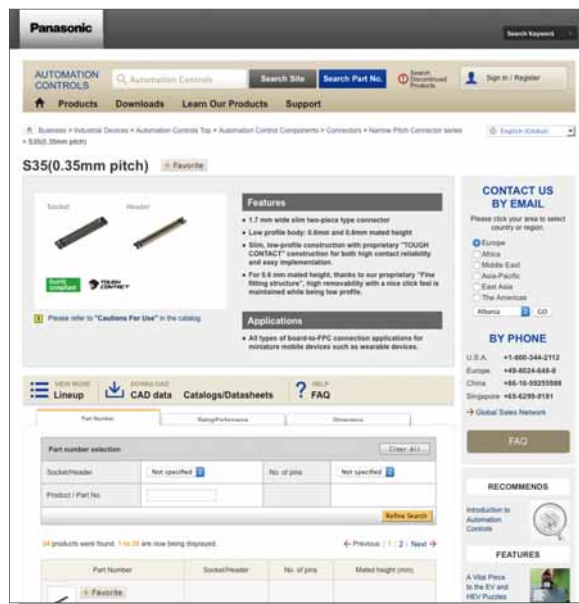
Panasonic

Search Keyword

AUTOMATION CONTROLS

Automation Controls

Search Site

Search Part No.

Search Download Products

Sign in / Register

Products Downloads Learn Our Products Support

Business > Industrial Devices > Automation Controls Top > Automation Control Components > Connectors > Narrow Pitch Connector series > S35(0.35mm pitch)

English (Global)

S35(0.35mm pitch)

+ Favorite

Socket

Header

RoHS compliant

TOUGH CONTACT

Please refer to "Cautions For Use" in the catalog.

Features

• 1.7 mm wide slim two-piece type connector

• Low profile body: 0.6mm and 0.8mm mated height

• Slim, low-profile construction with proprietary "TOUGH CONTACT" construction for both high contact reliability and easy implementation.

• For 0.6 mm mated height, thanks to our proprietary "Fine fitting structure", high removability with a nice click feel is maintained while being low profile.

Applications

• All types of board-to-FPC connection applications for miniature mobile devices such as wearable devices.

VIEW MORE
Lineup

DOWNLOAD
CAD data

Catalogs/Datasheets

HELP
FAQ

Part Number

Rating/Performance

Dimensions

Part number selection

Clear All

| Socket/Header | Not specified | No. of pins | Not specified |
|---|---|---|---|
| Product / Part No. | | | |

Refine Search

24 products were found. 1 to 20 are now being displayed.

Previous | 1 | 2 | Next

| Part Number | Socket/Header | No. of pins | Mated height (mm) |
|---|---|---|---|
| + Favorite | | | |

CONTACT US BY EMAIL

Please click your area to select country or region.

Europe
Africa
Middle East
Asia-Pacific
East Asia
The Americas

Albania

GO

BY PHONE

U.S.A. +1-800-344-2112
Europe +49-8024-648-0
China +86-10-59255988
Singapore +65-6299-9181

Global Sales Network

FAQ

RECOMMENDS

Introduction to Automation Controls

FEATURES

A Vital Piece to the EV and HEV Puzzles